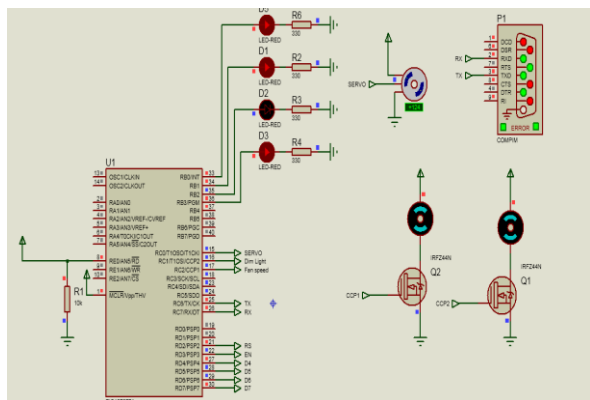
D5
R6
330
D1
R2
330
D2
R3
330
D3
R4
330
LED-RED
LED-RED
LED-RED
LED-RED
SERVO
+12V
P1
DCD
DSR
RXD
RTS
TXD
CTS
DTR
RI
RX
TX
ERROR
COMPIM
U1
OSC1/CLKIN
OSC2/CLKOUT
RA0/AN0
RA1/AN1
RA2/AN2/VREF-/CVREF
RA3/AN3/VREF+
RA4/T0CKI/C1OUT
RA5/AN4/SS/C2OUT
RE0/AN5/RD
RE1/AN6/WR
RE2/AN7/CS
MCLR/Vpp/THV
RB0/INT
RB1
RB2
RB3/PGM
RB4
RB5
RB6/PGC
RB7/PGD
RC0/T1OSO/T1CKI
RC1/T1OSI/CCP2
RC2/CCP1
RC3/SCK/SCL
RC4/SDI/SDA
RC5/SDO
RC6/TX/CK
RC7/RX/DT
RD0/PSP0
RD1/PSP1
RD2/PSP2
RD3/PSP3
RD4/PSP4
RD5/PSP5
RD6/PSP6
RD7/PSP7
SERVO
Dim Light
Fan speed
TX
RX
RS
EN
D4
D5
D6
D7
R1
10k
IRFZ44N
Q2
CCP1
IRFZ44N
Q1
CCP2